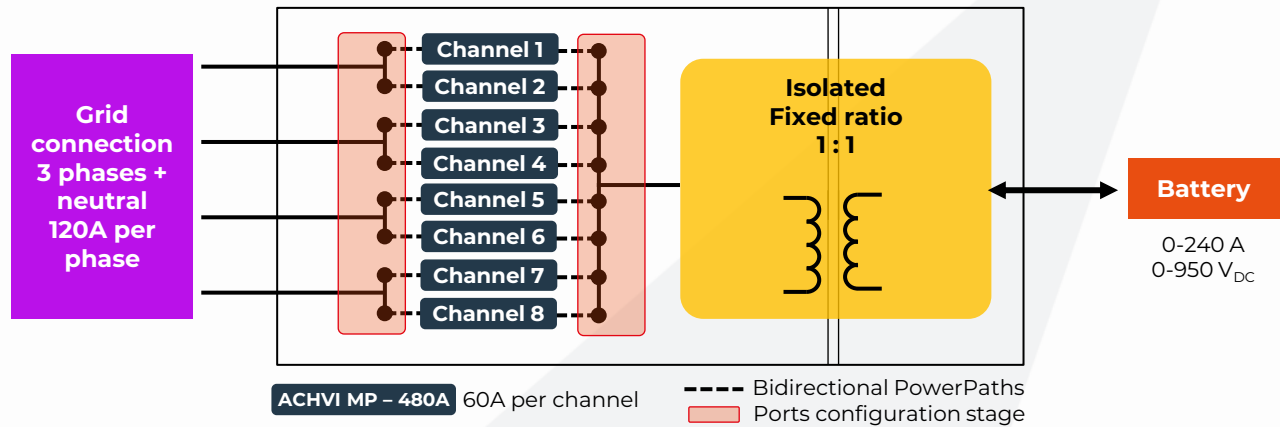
Grid connection 3 phases + neutral 120A per phase

Channel 1
Channel 2
Channel 3
Channel 4
Channel 5
Channel 6
Channel 7
Channel 8

Isolated Fixed ratio 1 : 1

Battery

0-240 A
0-950 $V_{DC}$

ACHVI MP – 480A 60A per channel

Bidirectional PowerPaths
Ports configuration stage